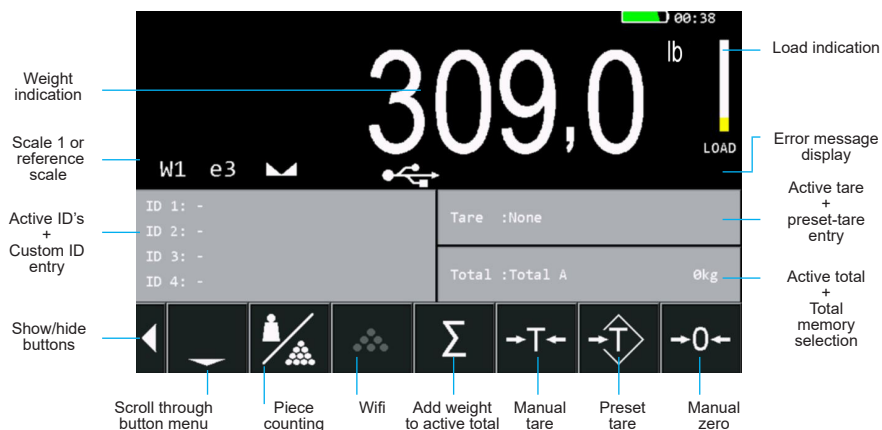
00:38

Weight indication

309,0

lb

Load indication

LOAD

Scale 1 or reference scale

W1 e3

Error message display

Active ID's + Custom ID entry

ID 1: -
ID 2: -
ID 3: -
ID 4: -

Tare :None

Active tare + preset-tare entry

Total :Total A 0kg

Active total + Total memory selection

Show/hide buttons

Σ

→T←

→0←

Scroll through button menu

Piece counting

Wifi

Add weight to active total

Manual tare

Preset tare

Manual zero